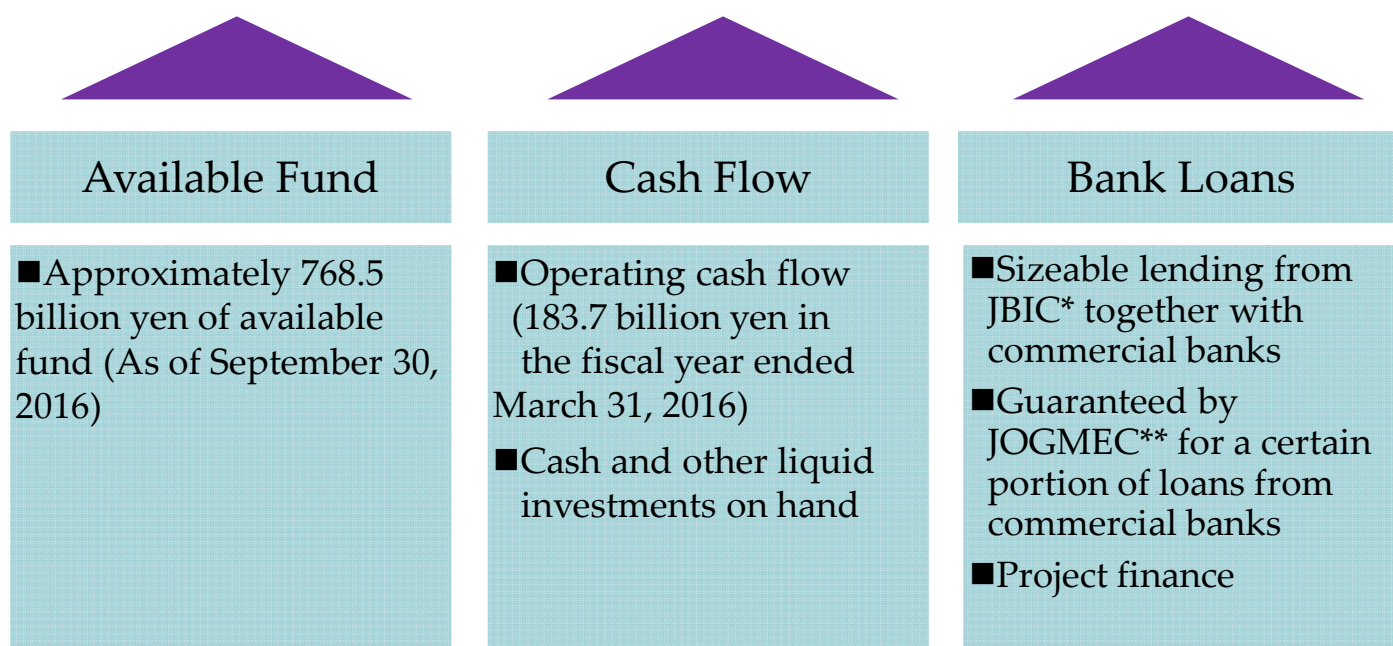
Available Fund

■Approximately 768.5 billion yen of available fund (As of September 30, 2016)

Cash Flow

■Operating cash flow (183.7 billion yen in the fiscal year ended March 31, 2016)

■Cash and other liquid investments on hand

Bank Loans

■Sizeable lending from JBIC* together with commercial banks

■Guaranteed by JOGMEC** for a certain portion of loans from commercial banks

■Project finance